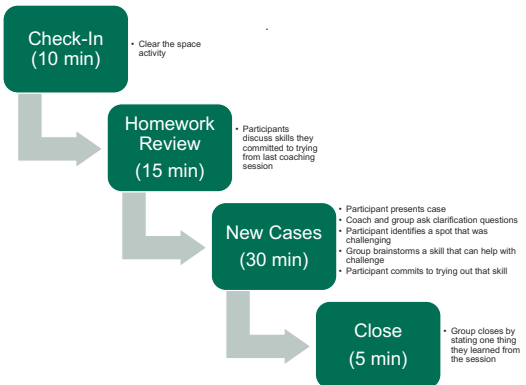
Check-In
(10 min)

• Clear the space activity

Homework Review
(15 min)

• Participants discuss skills they committed to trying from last coaching session

New Cases
(30 min)

• Participant presents case
• Coach and group ask clarification questions
• Participant identifies a spot that was challenging
• Group brainstorms a skill that can help with challenge
• Participant commits to trying out that skill

Close
(5 min)

• Group closes by stating one thing they learned from the session